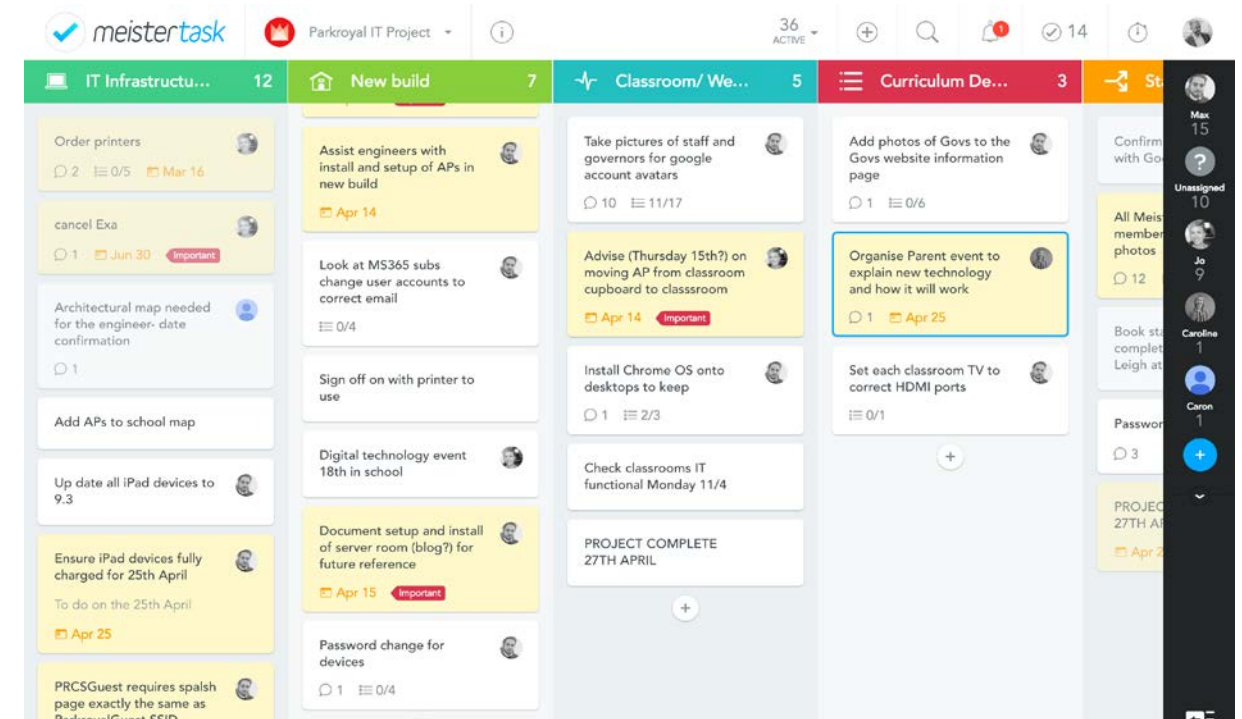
meistertask Parkroyal IT Project 36 ACTIVE 14

IT Infrastructu... 12

Order printers
2 0/5 Mar 16

cancel Exa
1 Jun 30 Important

Architectural map needed for the engineer- date confirmation
1

Add APs to school map

Up date all iPad devices to 9.3

Ensure iPad devices fully charged for 25th April
To do on the 25th April
Apr 25

PRCSGuest requires spalsh page exactly the same as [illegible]

New build 7

Assist engineers with install and setup of APs in new build
Apr 14

Look at MS365 subs change user accounts to correct email
0/4

Sign off on with printer to use

Digital technology event 18th in school

Document setup and install of server room (blog?) for future reference
Apr 15 Important

Password change for devices
1 0/4

Classroom/ We... 5

Take pictures of staff and governors for google account avatars
10 11/17

Advise (Thursday 15th?) on moving AP from classroom cupboard to classsroom
Apr 14 Important

Install Chrome OS onto desktops to keep
1 2/3

Check classrooms IT functional Monday 11/4

PROJECT COMPLETE 27TH APRIL

Curriculum De... 3

Add photos of Govs to the Govs website information page
1 0/6

Organise Parent event to explain new technology and how it will work
1 Apr 25

Set each classroom TV to correct HDMI ports
0/1

St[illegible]

Confirm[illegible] with Go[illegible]

All Meis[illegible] member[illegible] photos
12

Book sta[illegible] complet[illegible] Leigh at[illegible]

Passwor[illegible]
3

PROJEC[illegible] 27TH A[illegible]
Apr 2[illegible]

Max 15
Unassigned 10
Jo 9
Caroline 1
Caron 1